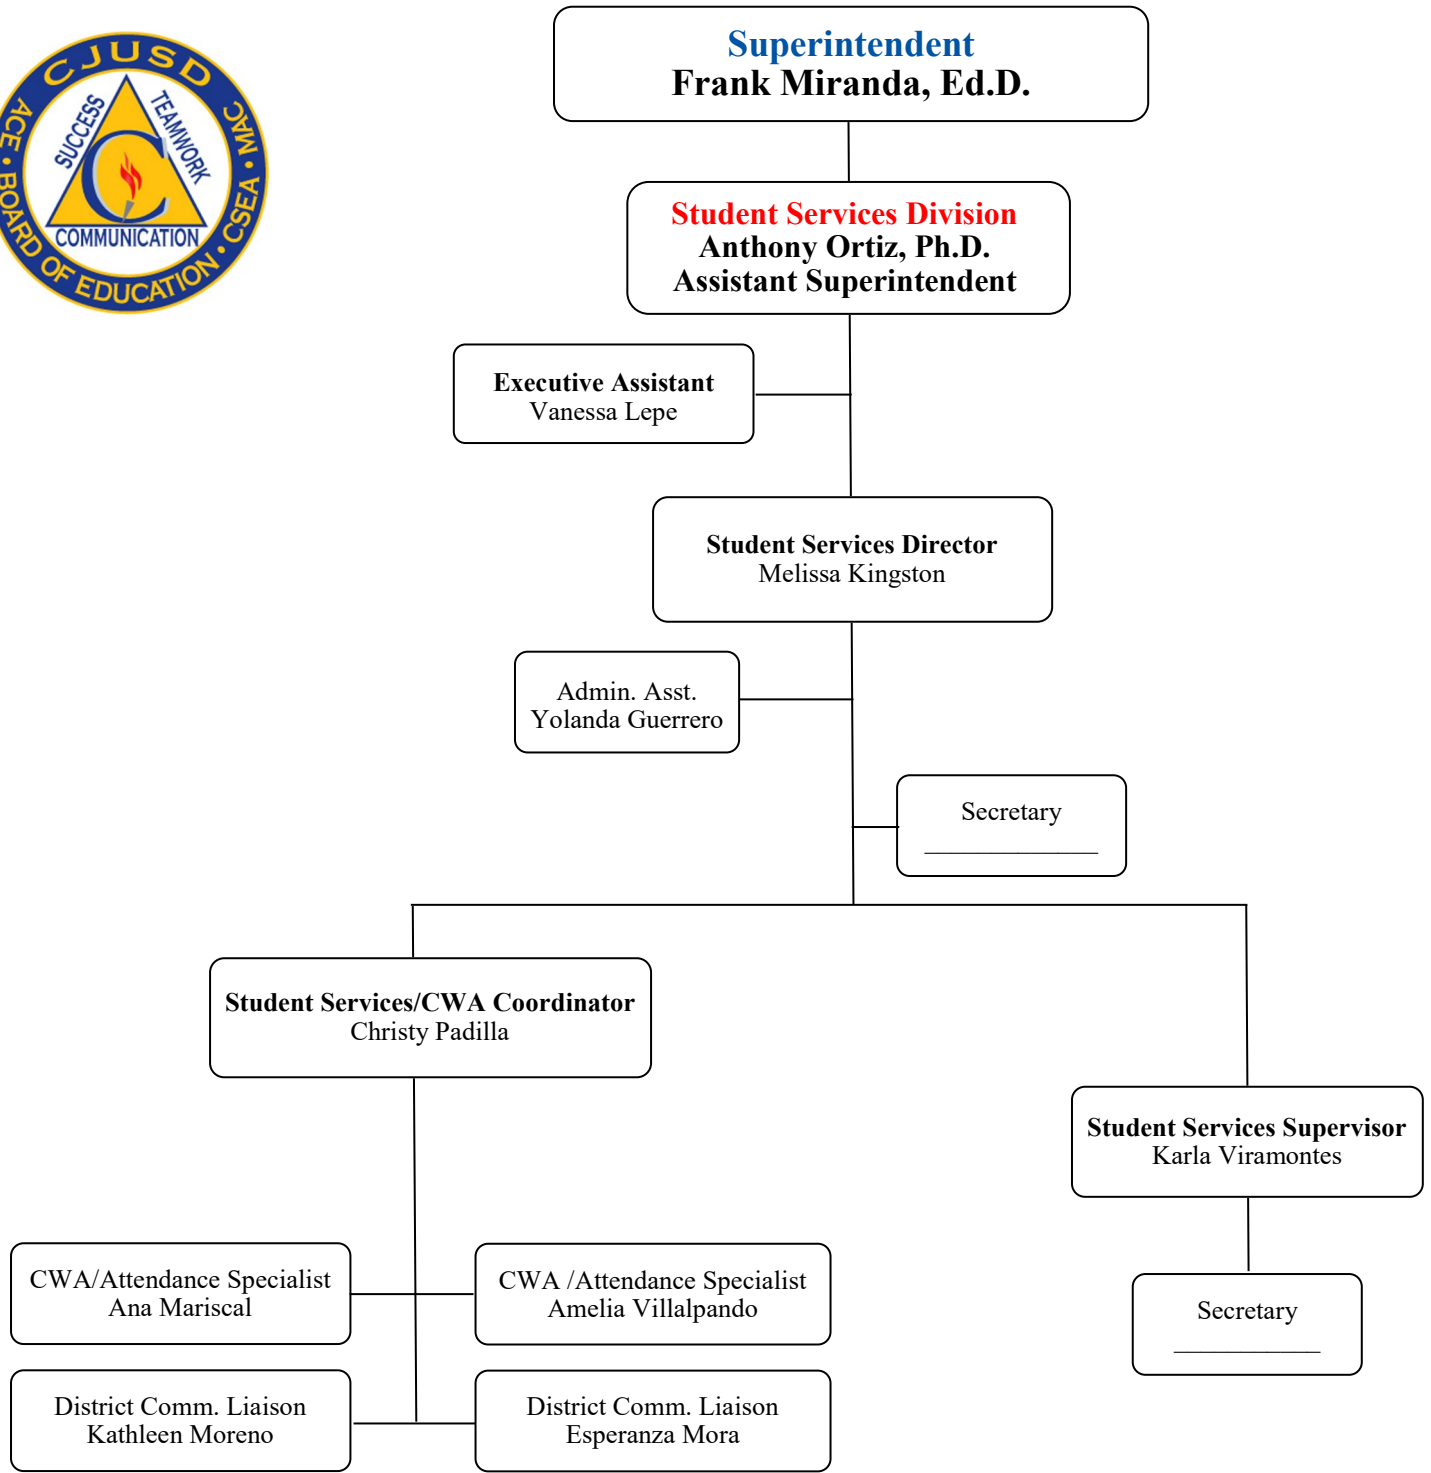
CJUSD
SUCCESS
TEAMWORK
COMMUNICATION
ACE • BOARD OF EDUCATION • CSEA • MAC

Superintendent
Frank Miranda, Ed.D.

Student Services Division
Anthony Ortiz, Ph.D.
Assistant Superintendent

Executive Assistant
Vanessa Lepe

Student Services Director
Melissa Kingston

Admin. Asst.
Yolanda Guerrero

Secretary
_______________

Student Services/CWA Coordinator
Christy Padilla

Student Services Supervisor
Karla Viramontes

CWA/Attendance Specialist
Ana Mariscal

CWA /Attendance Specialist
Amelia Villalpando

Secretary
_____________

District Comm. Liaison
Kathleen Moreno

District Comm. Liaison
Esperanza Mora